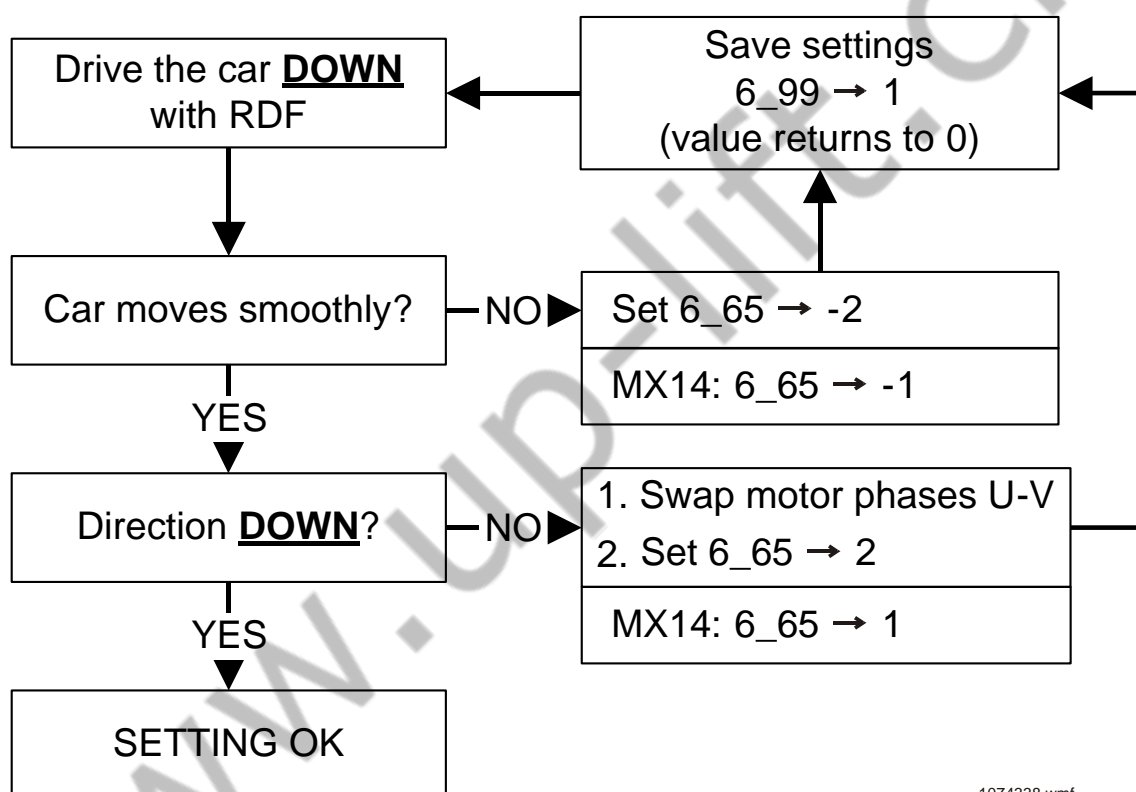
Save settings
6_99 → 1
(value returns to 0)

Drive the car **DOWN** with RDF

Car moves smoothly?

NO

Set 6_65 → -2

MX14: 6_65 → -1

YES

Direction **DOWN**?

NO

1. Swap motor phases U-V
2. Set 6_65 → 2

MX14: 6_65 → 1

YES

SETTING OK

www.up-lift.c

1074338.wmf